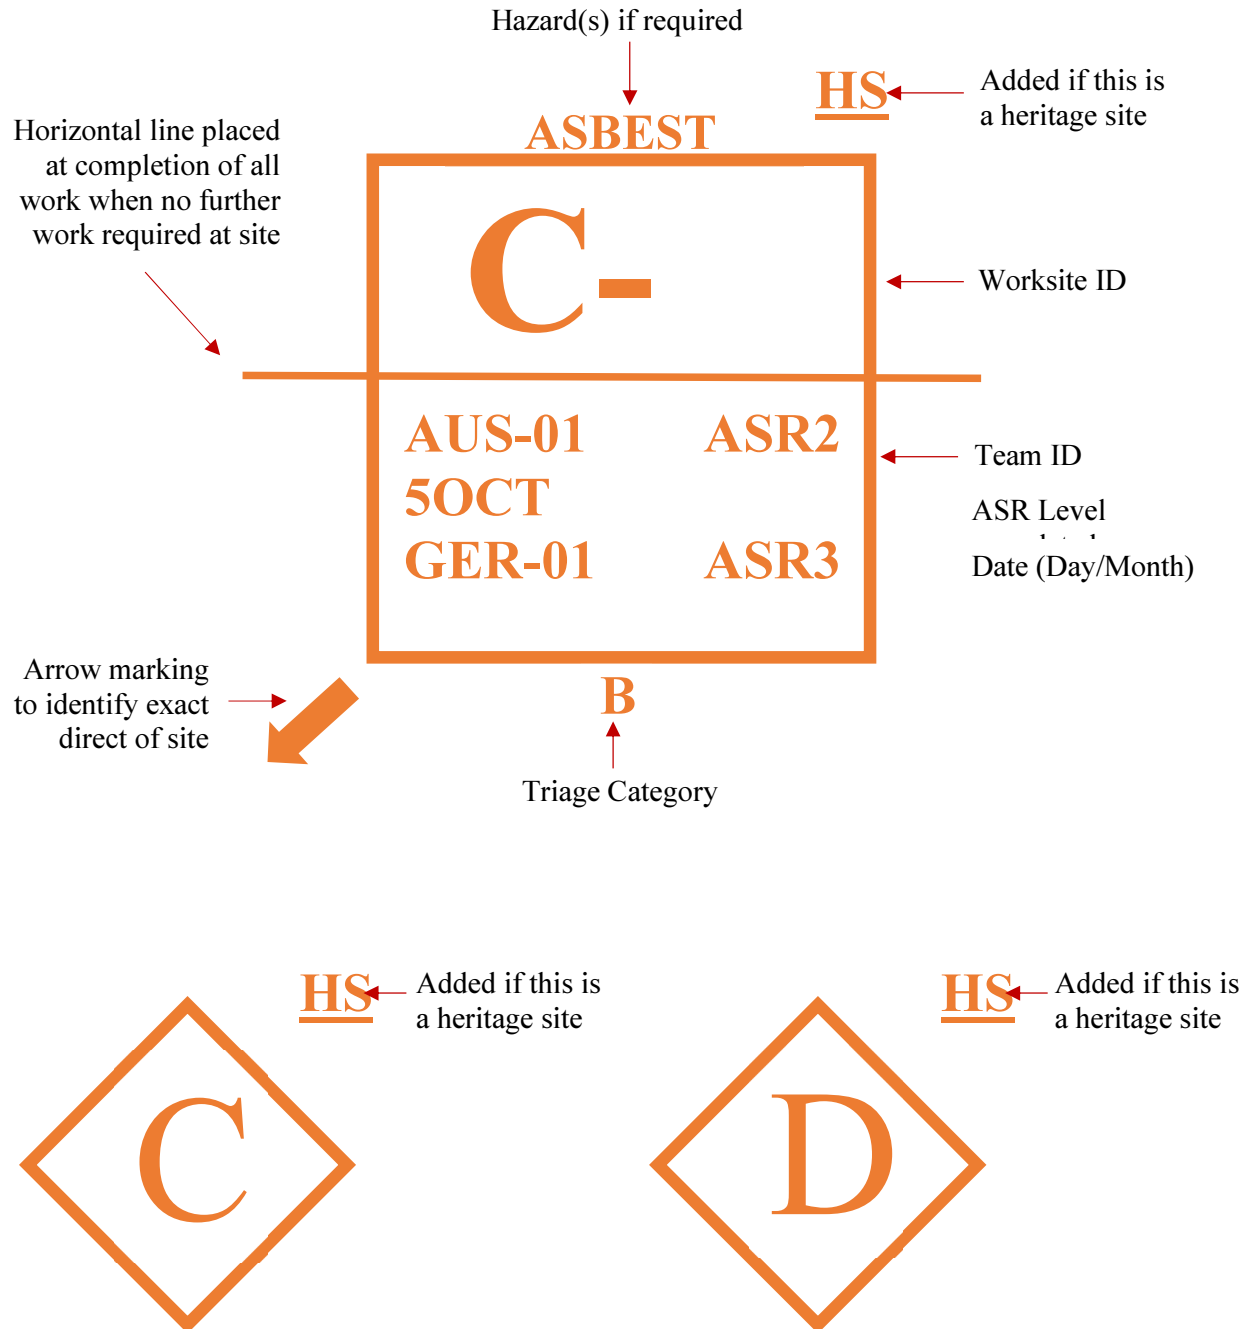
Hazard(s) if required

ASBEST

HS

Added if this is a heritage site

Horizontal line placed at completion of all work when no further work required at site

C-

Worksite ID

AUS-01 ASR2
5OCT
GER-01 ASR3

Team ID

ASR Level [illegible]

Date (Day/Month)

Arrow marking to identify exact direct of site

B

Triage Category

HS

Added if this is a heritage site

C

HS

Added if this is a heritage site

D